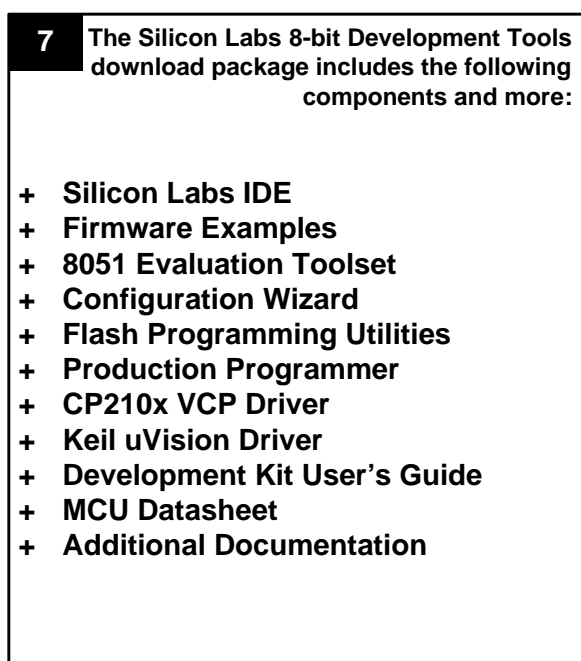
7

The Silicon Labs 8-bit Development Tools download package includes the following components and more:

+ Silicon Labs IDE
+ Firmware Examples
+ 8051 Evaluation Toolset
+ Configuration Wizard
+ Flash Programming Utilities
+ Production Programmer
+ CP210x VCP Driver
+ Keil uVision Driver
+ Development Kit User’s Guide
+ MCU Datasheet
+ Additional Documentation